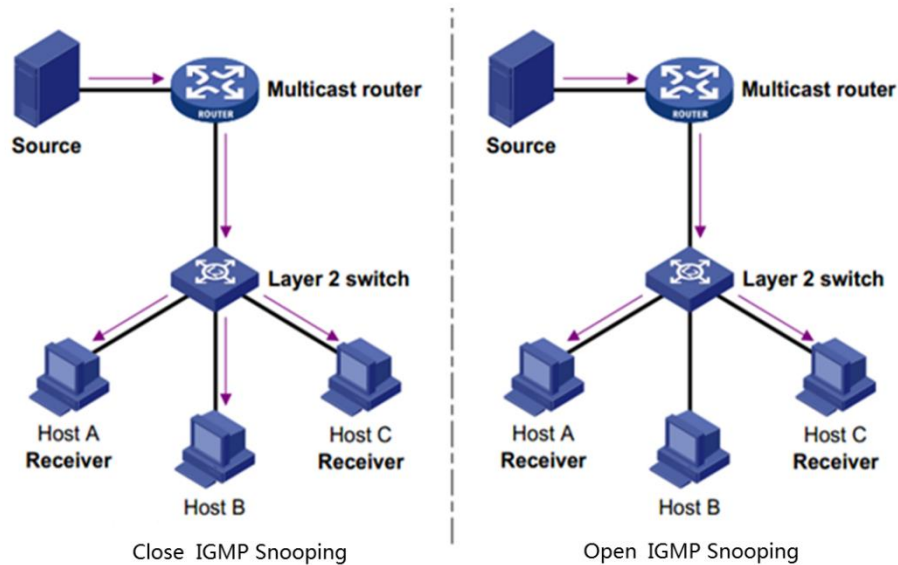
Source

ROUTER

Multicast router

Layer 2 switch

Host A
Receiver

Host B

Host C
Receiver

Close IGMP Snooping

Source

ROUTER

Multicast router

Layer 2 switch

Host A
Receiver

Host B

Host C
Receiver

Open IGMP Snooping